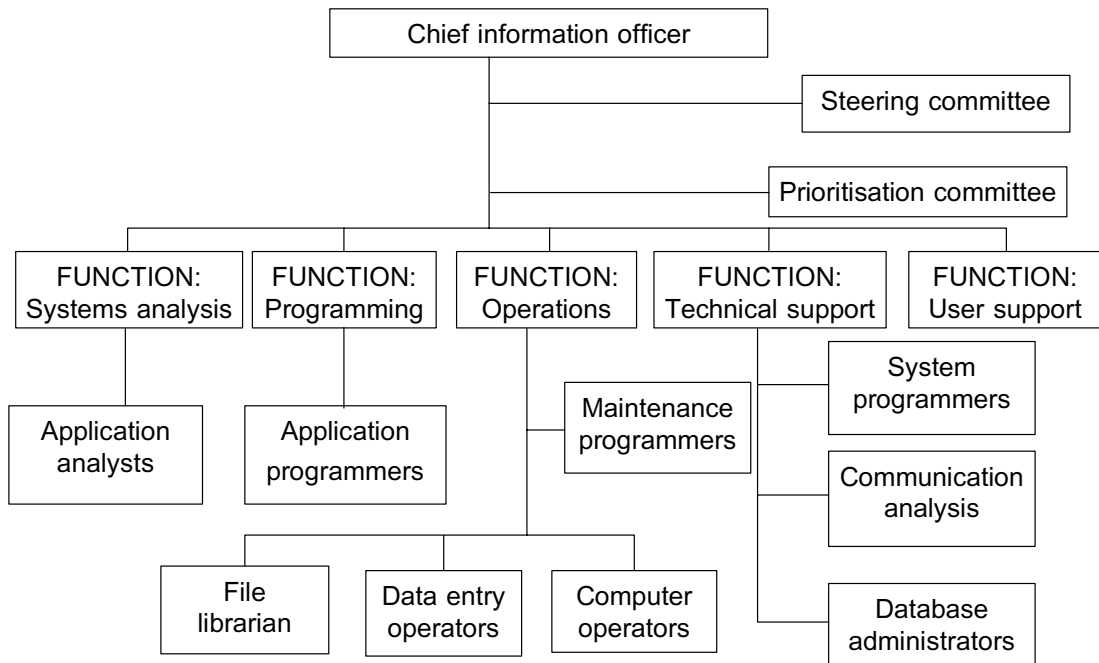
Chief information officer

Steering committee

Prioritisation committee

FUNCTION: Systems analysis

FUNCTION: Programming

FUNCTION: Operations

FUNCTION: Technical support

FUNCTION: User support

Application analysts

Application programmers

Maintenance programmers

System programmers

Communication analysis

File librarian

Data entry operators

Computer operators

Database administrators